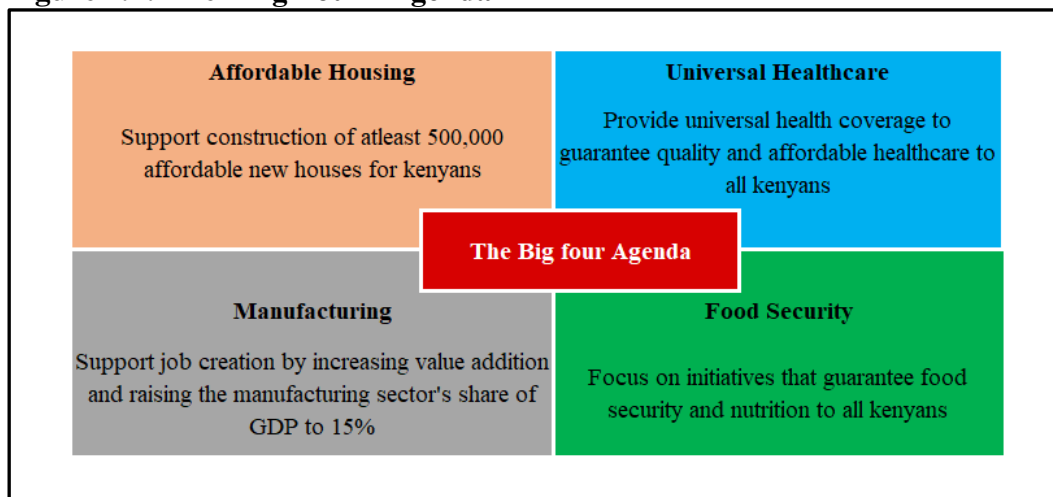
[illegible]

Affordable Housing

Support construction of atleast 500,000 affordable new houses for kenyans

Universal Healthcare

Provide universal health coverage to guarantee quality and affordable healthcare to all kenyans

The Big four Agenda

Manufacturing

Support job creation by increasing value addition and raising the manufacturing sector's share of GDP to 15%

Food Security

Focus on initiatives that guarantee food security and nutrition to all kenyans